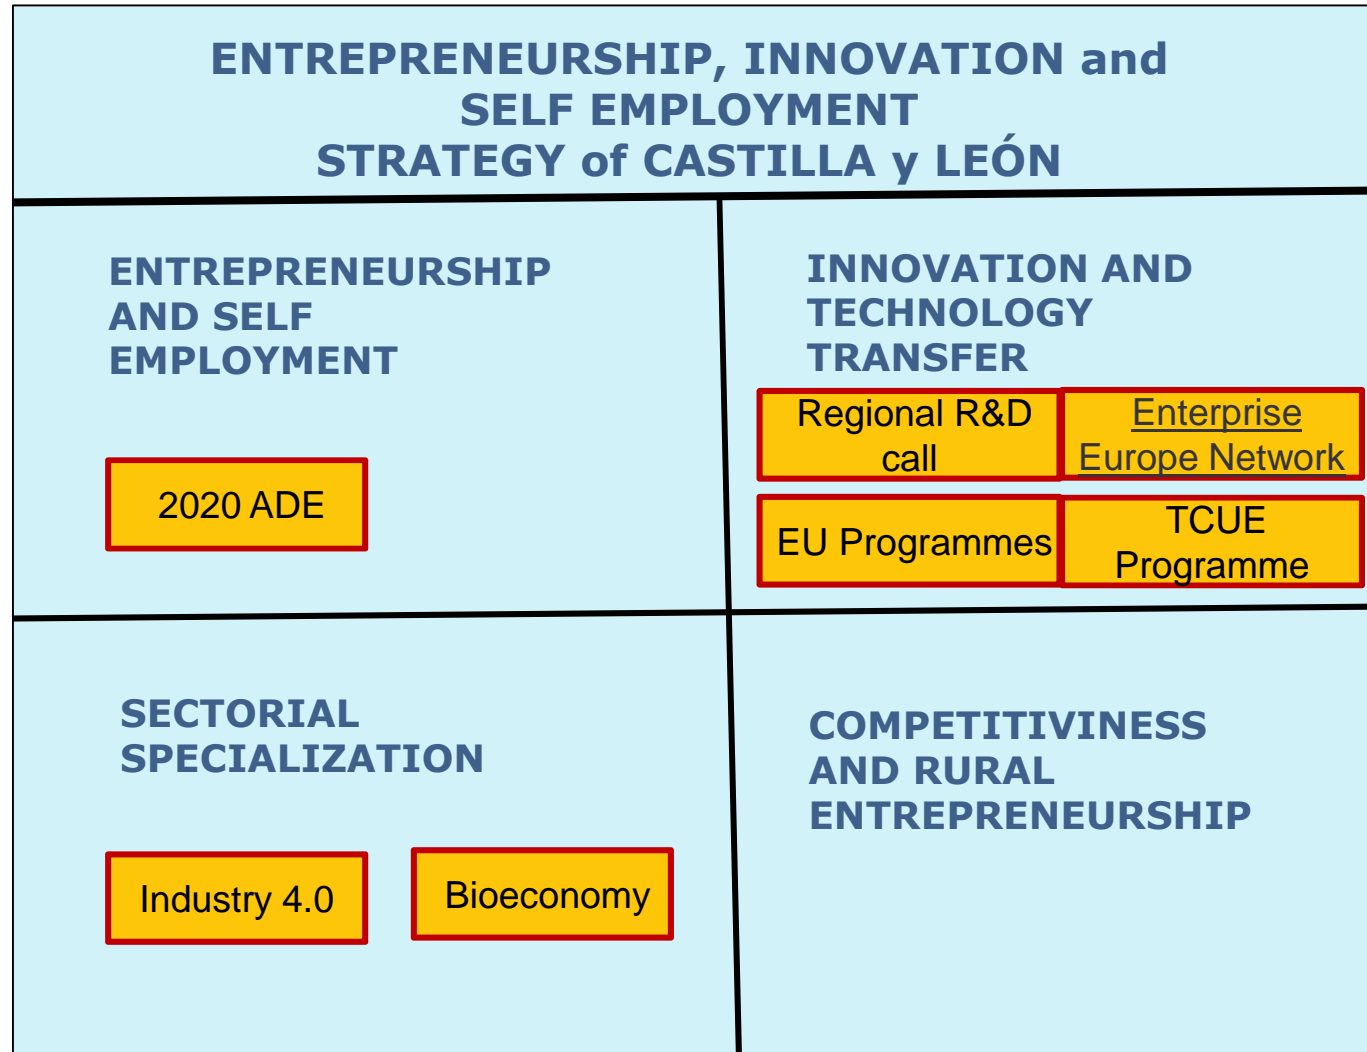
ENTREPRENEURSHIP, INNOVATION and SELF EMPLOYMENT STRATEGY of CASTILLA y LEÓN

ENTREPRENEURSHIP AND SELF EMPLOYMENT

2020 ADE

INNOVATION AND TECHNOLOGY TRANSFER

Regional R&D call

Enterprise Europe Network

EU Programmes

TCUE Programme

SECTORIAL SPECIALIZATION

Industry 4.0

Bioeconomy

COMPETITIVINESS AND RURAL ENTREPRENEURSHIP